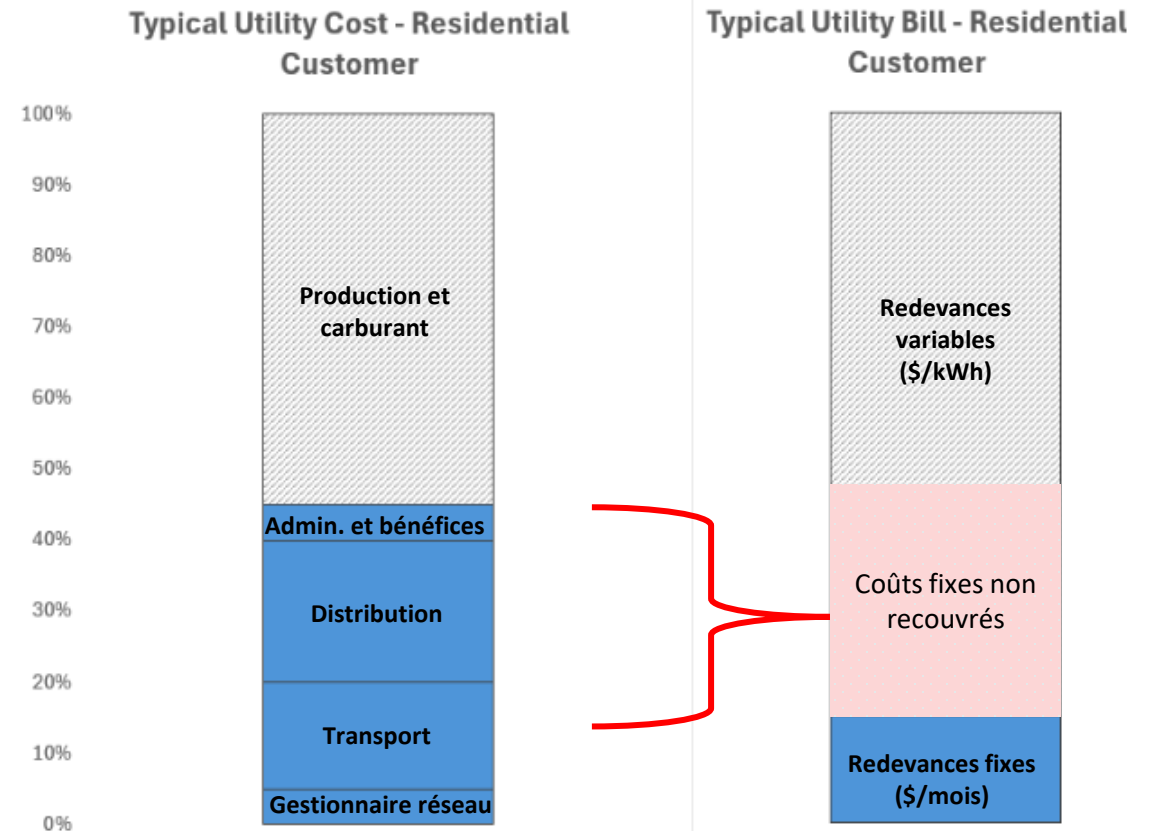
Typical Utility Cost - Residential Customer

Typical Utility Bill - Residential Customer

100%
90%
80%
70%
60%
50%
40%
30%
20%
10%
0%

Production et carburant

Admin. et bénéfices

Distribution

Transport

Gestionnaire réseau

Redevances variables ($/kWh)

Coûts fixes non recouvrés

Redevances fixes ($/mois)